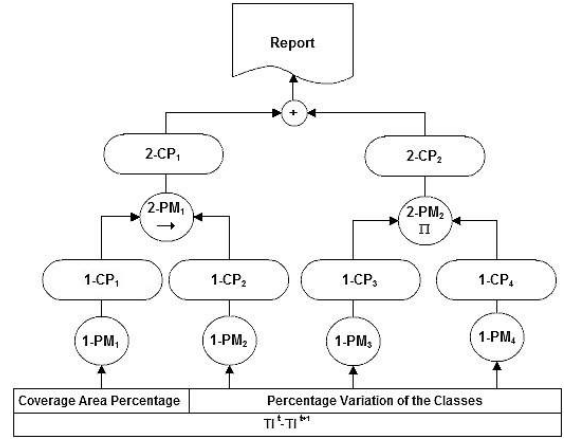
Report

+

2-CP$_1$

2-CP$_2$

2-PM$_1$
$\rightarrow$

2-PM$_2$
$\Pi$

1-CP$_1$

1-CP$_2$

1-CP$_3$

1-CP$_4$

1-PM$_1$

1-PM$_2$

1-PM$_3$

1-PM$_4$

Coverage Area Percentage

Percentage Variation of the Classes

TI$^{t}$-TI$^{t+1}$